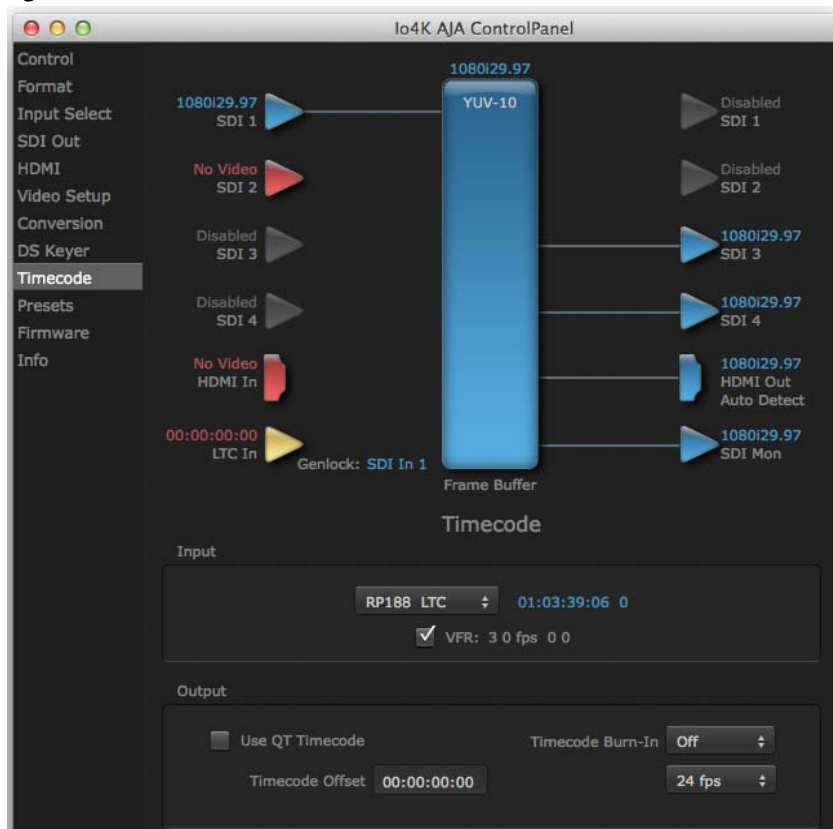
Io4K AJA ControlPanel

Control
Format
Input Select
SDI Out
HDMI
Video Setup
Conversion
DS Keyer
Timecode
Presets
Firmware
Info

1080i29.97
SDI 1

No Video
SDI 2

Disabled
SDI 3

Disabled
SDI 4

No Video
HDMI In

00:00:00:00
LTC In

Genlock: SDI In 1

1080i29.97
YUV-10

Frame Buffer

Disabled
SDI 1

Disabled
SDI 2

1080i29.97
SDI 3

1080i29.97
SDI 4

1080i29.97
HDMI Out
Auto Detect

1080i29.97
SDI Mon

Timecode

Input

RP188 LTC
01:03:39:06 0
VFR: 3 0 fps 0 0

Output

Use QT Timecode
Timecode Burn-In Off
Timecode Offset 00:00:00:00
24 fps